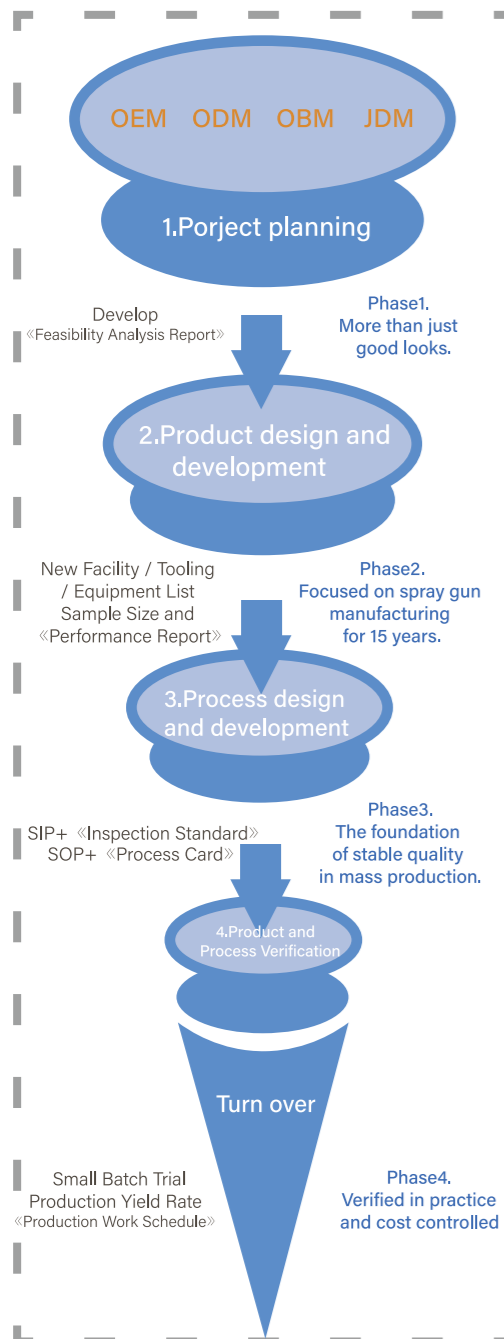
OEM ODM OBM JDM

1.Porject planning

Develop
《Feasibility Analysis Report》

Phase1.
More than just good looks.

2.Product design and development

New Facility / Tooling / Equipment List
Sample Size and
《Performance Report》

Phase2.
Focused on spray gun manufacturing for 15 years.

3.Process design and development

SIP+《Inspection Standard》
SOP+《Process Card》

Phase3.
The foundation of stable quality in mass production.

4.Product and Process Verification

Turn over

Small Batch Trial
Production Yield Rate
《Production Work Schedule》

Phase4.
Verified in practice and cost controlled